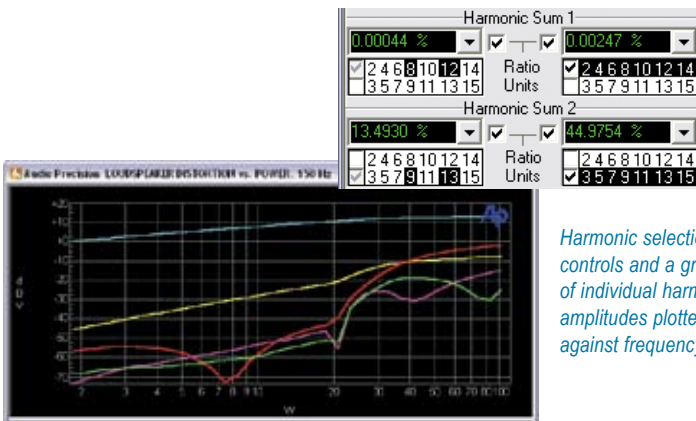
Harmonic Sum 1
0.00044 %
0.00247 %
2 4 6 8 10 12 14
3 5 7 9 11 13 15
Ratio
Units
2 4 6 8 10 12 14
3 5 7 9 11 13 15
Harmonic Sum 2
13.4930 %
44.9754 %
2 4 6 8 10 12 14
3 5 7 9 11 13 15
Ratio
Units
2 4 6 8 10 12 14
3 5 7 9 11 13 15

Audio Precision LOUDSPEAKER DISTORTION vs. POWER: 150 Hz

+20
+10
0
-10
-20
-30
-40
-50
-60
-70

2 3 4 5 6 7 8 9 10 20 30 40 50 60 70 80 100
W

Harmonic selection controls and a graph of individual harmonic amplitudes plotted against frequency